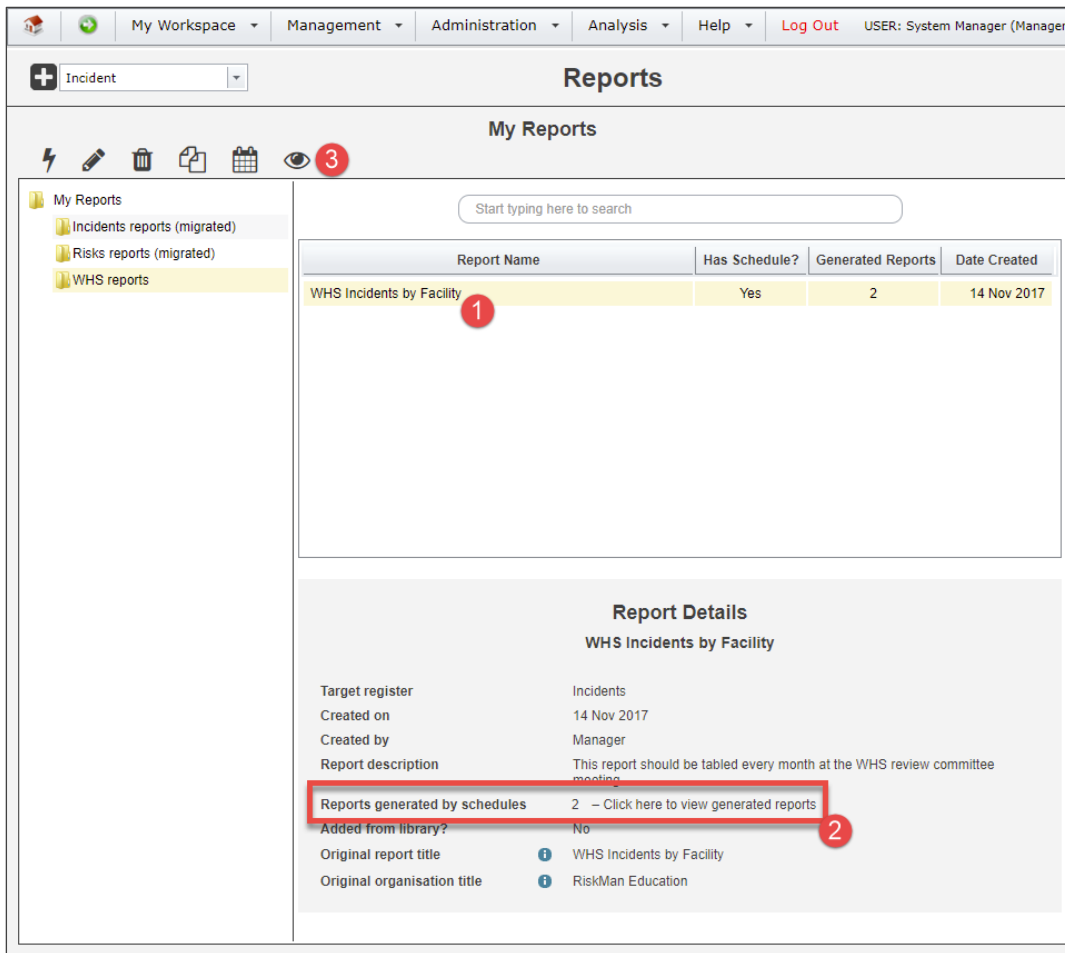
My Workspace ▾ Management ▾ Administration ▾ Analysis ▾ Help ▾ Log Out USER: System Manager (Manager

Incident

Reports

My Reports

3

My Reports
Incidents reports (migrated)
Risks reports (migrated)
WHS reports

Start typing here to search

| Report Name | Has Schedule? | Generated Reports | Date Created |
|---|---|---|---|
| WHS Incidents by Facility | Yes | 2 | 14 Nov 2017 |

1

Report Details
WHS Incidents by Facility

Target register Incidents
Created on 14 Nov 2017
Created by Manager
Report description This report should be tabled every month at the WHS review committee meeting
Reports generated by schedules 2 – Click here to view generated reports
Added from library? No
Original report title WHS Incidents by Facility
Original organisation title RiskMan Education

2